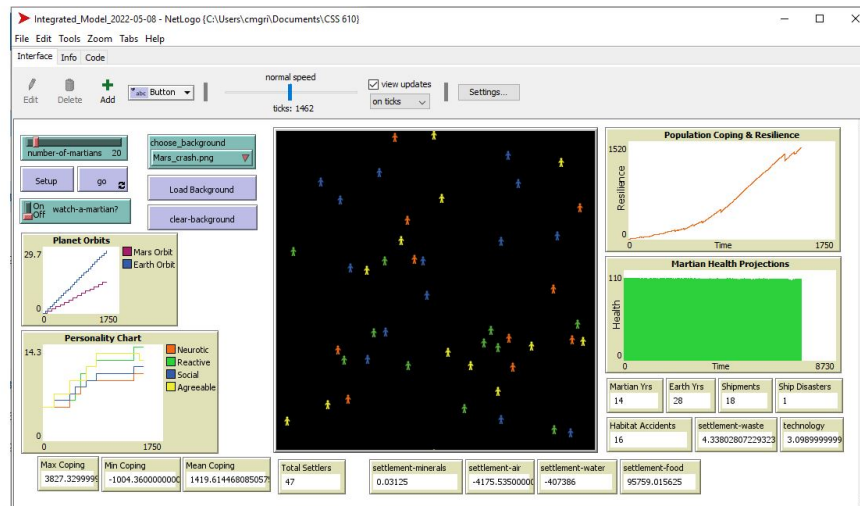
Integrated_Model_2022-05-08 - NetLogo {C:\Users\cmgri\Documents\CSS 610}

File Edit Tools Zoom Tabs Help

Interface Info Code

Edit Delete Add Button

normal speed

ticks: 1462

view updates

on ticks

Settings...

number-of-martians 20

choose_background
Mars_crash.png

Setup go

Load Background

On Off watch-a-martian?

clear-background

Planet Orbits
29.7
0
0 1750
Mars Orbit
Earth Orbit

Personality Chart
14.3
0
0 1750
Neurotic
Reactive
Social
Agreeable

Population Coping & Resilience
1520
Resilience
0
0 Time 1750

Martian Health Projections
110
Health
0
0 Time 8730

| Martian Yrs | Earth Yrs | Shipments | Ship Disasters |
|---|---|---|---|
| 14 | 28 | 18 | 1 |

| Habitat Accidents | settlement-waste | technology |
|---|---|---|
| 16 | 4.33802807229323 | 3.0989999999 |

| Max Coping | Min Coping | Mean Coping |
|---|---|---|
| 3827.3299999 | -1004.360000000 | 1419.614468085057 |

| Total Settlers | settlement-minerals | settlement-air | settlement-water | settlement-food |
|---|---|---|---|---|
| 47 | 0.03125 | -4175.5350000 | -407386 | 95759.015625 |